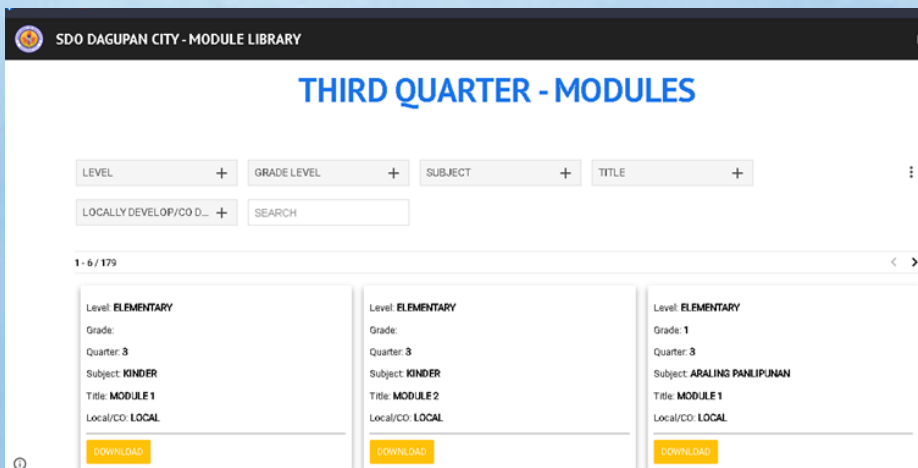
SDO DAGUPAN CITY - MODULE LIBRARY

THIRD QUARTER - MODULES

LEVEL +
GRADE LEVEL +
SUBJECT +
TITLE +
LOCALLY DEVELOP/CO D... +
SEARCH

1 - 6 / 179

Level: ELEMENTARY
Grade:
Quarter: 3
Subject: KINDER
Title: MODULE 1
Local/CO: LOCAL
DOWNLOAD

Level: ELEMENTARY
Grade:
Quarter: 3
Subject: KINDER
Title: MODULE 2
Local/CO: LOCAL
DOWNLOAD

Level: ELEMENTARY
Grade: 1
Quarter: 3
Subject: ARALING PANLIPUNAN
Title: MODULE 1
Local/CO: LOCAL
DOWNLOAD